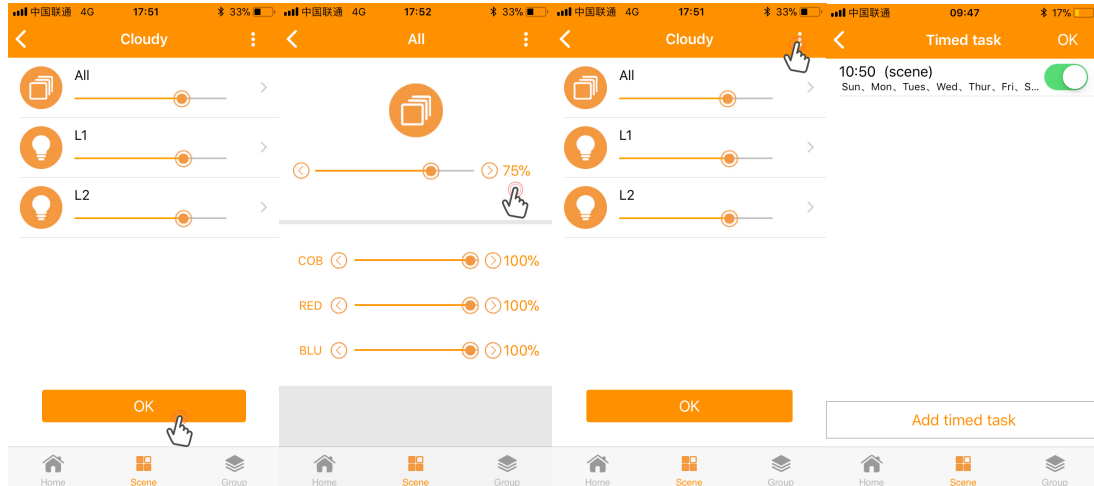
中国联通 4G 17:51 33%

Cloudy

All

L1

L2

OK

Home Scene Group

中国联通 4G 17:52 33%

All

75%

COB 100%

RED 100%

BLU 100%

Home Scene Group

中国联通 4G 17:51 33%

Cloudy

All

L1

L2

OK

Home Scene Group

中国联通 09:47 17%

Timed task OK

10:50 (scene)

Sun、Mon、Tues、Wed、Thur、Fri、S...

Add timed task

Home Scene Group